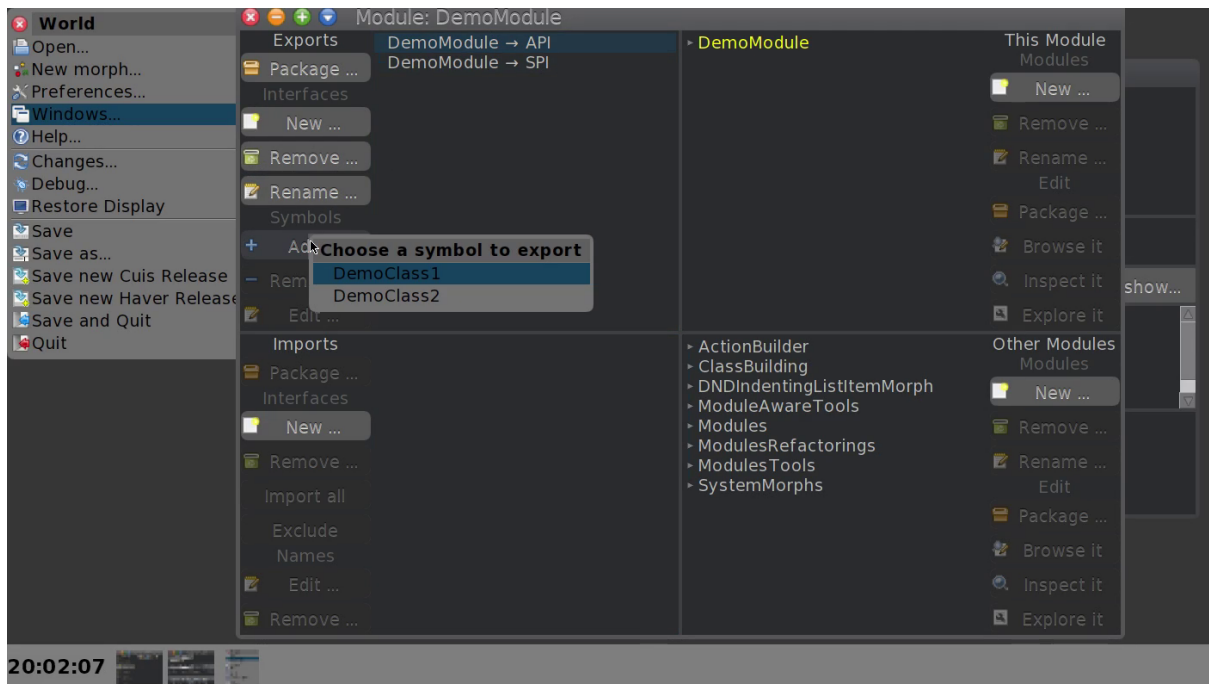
World
Open...
New morph...
Preferences...
Windows...
Help...
Changes...
Debug...
Restore Display
Save
Save as...
Save new Cuis Release
Save new Haver Release
Save and Quit
Quit

Module: DemoModule

Exports
Package ...
Interfaces
New ...
Remove ...
Rename ...
Symbols
Ad
Rem
Edit ...

DemoModule → API
DemoModule → SPI

Choose a symbol to export
DemoClass1
DemoClass2

DemoModule

This Module
Modules
New ...
Remove ...
Rename ...
Edit
Package ...
Browse it
Inspect it
Explore it

Imports
Package ...
Interfaces
New ...
Remove ...
Import all
Exclude
Names
Edit ...
Remove ...

ActionBuilder
ClassBuilding
DNDIndentingListItemMorph
ModuleAwareTools
Modules
ModulesRefactorings
ModulesTools
SystemMorphs

Other Modules
Modules
New ...
Remove ...
Rename ...
Edit
Package ...
Browse it
Inspect it
Explore it

show...

20:02:07